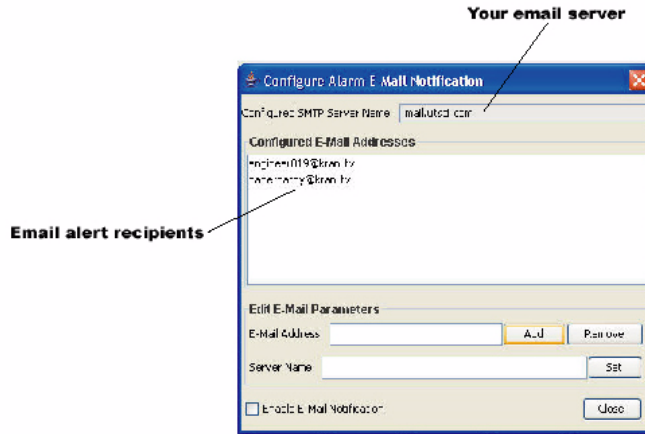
Your email server

Configure Alarm E-Mail Notification

Configured SMTP Server Name mail.utsd.com

Configured E-Mail Addresses

engineer019@kran.tx
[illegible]@kran.tx

Email alert recipients

Edit E-Mail Parameters

E-Mail Address Add Remove

Server Name Set

Enable E-Mail Notification Close